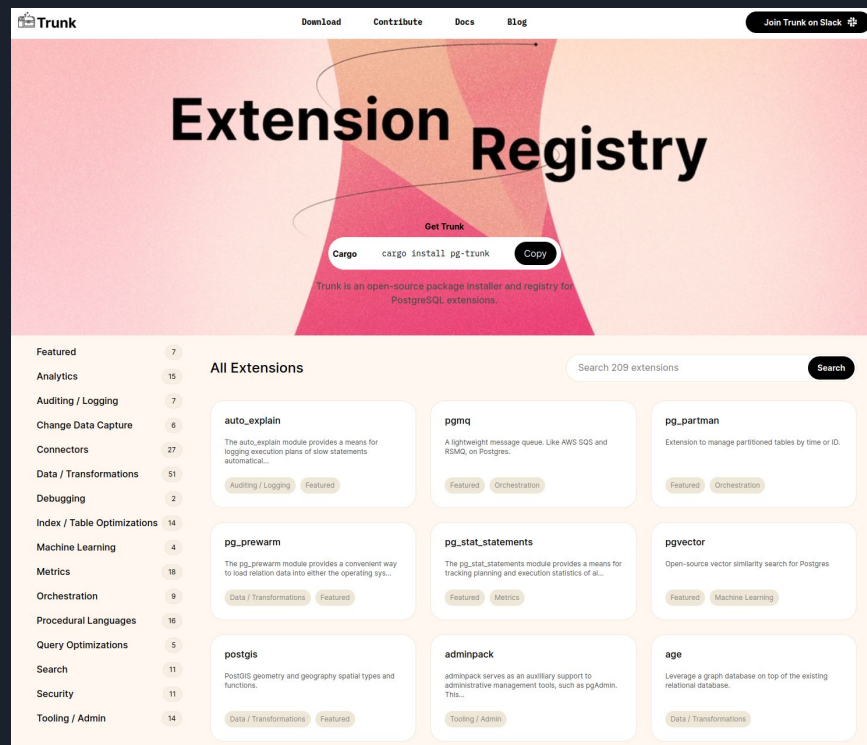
Trunk

Download Contribute Docs Blog

Join Trunk on Slack

Extension Registry

Get Trunk

Cargo cargo install pg-trunk Copy

Trunk is an open-source package installer and registry for PostgreSQL extensions.

Featured 7
Analytics 15
Auditing / Logging 7
Change Data Capture 6
Connectors 27
Data / Transformations 51
Debugging 2
Index / Table Optimizations 14
Machine Learning 4
Metrics 18
Orchestration 9
Procedural Languages 16
Query Optimizations 5
Search 11
Security 11
Tooling / Admin 14

All Extensions

Search 209 extensions Search

auto_explain
The auto_explain module provides a means for logging execution plans of slow statements automatical...
Auditing / Logging Featured

pgmq
A lightweight message queue. Like AWS SQS and RSMQ, on Postgres.
Featured Orchestration

pg_partman
Extension to manage partitioned tables by time or ID.
Featured Orchestration

pg_prewarm
The pg_prewarm module provides a convenient way to load relation data into either the operating sys...
Data / Transformations Featured

pg_stat_statements
The pg_stat_statements module provides a means for tracking planning and execution statistics of al...
Featured Metrics

pgvector
Open-source vector similarity search for Postgres
Featured Machine Learning

postgis
PostGIS geometry and geography spatial types and functions.
Data / Transformations Featured

adminpack
adminpack serves as an auxilliary support to administrative management tools, such as pgAdmin. This...
Tooling / Admin

age
Leverage a graph database on top of the existing relational database.
Data / Transformations